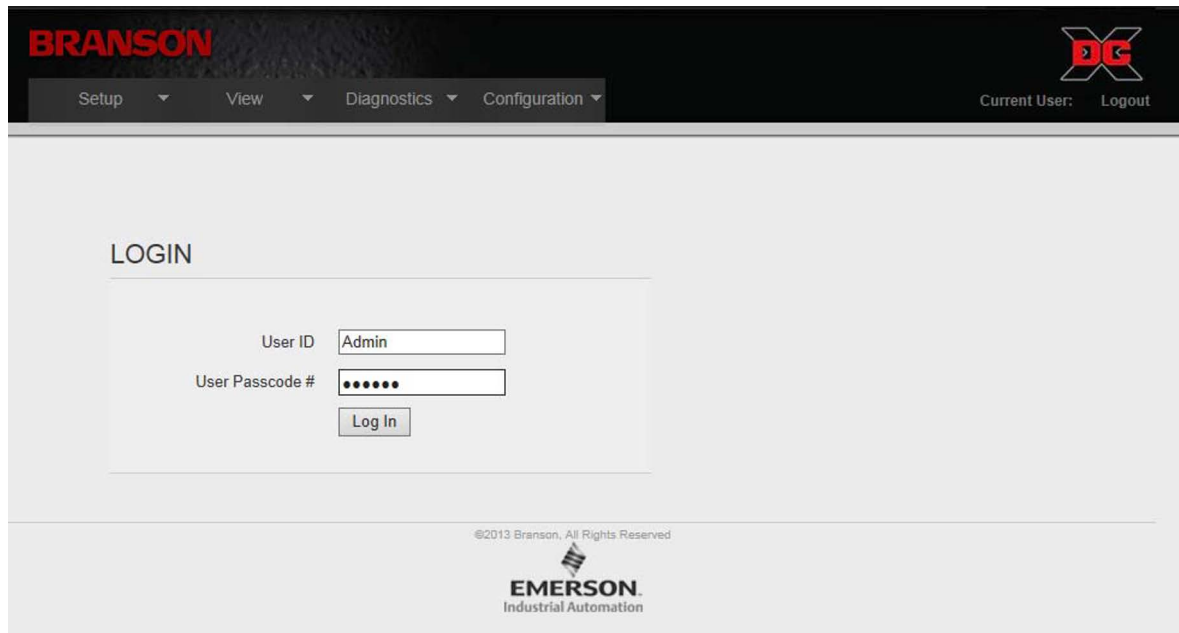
BRANSON

Setup ▼ View ▼ Diagnostics ▼ Configuration ▼

DC

Current User: Logout

LOGIN

User ID Admin

User Passcode # ••••••

Log In

©2013 Branson, All Rights Reserved

EMERSON.
Industrial Automation